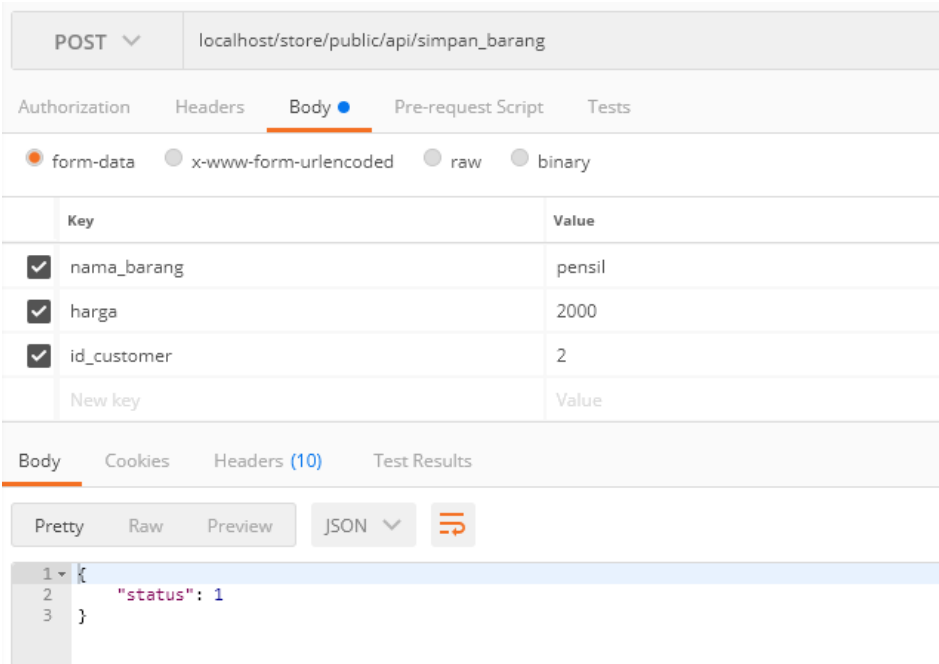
POST localhost/store/public/api/simpan_barang

Authorization Headers Body Pre-request Script Tests

form-data x-www-form-urlencoded raw binary

| | Key | Value |
|---|---|---|
| ✓ | nama_barang | pensil |
| ✓ | harga | 2000 |
| ✓ | id_customer | 2 |
| | New key | Value |

Body Cookies Headers (10) Test Results

Pretty Raw Preview JSON

1 {
2 "status": 1
3 }